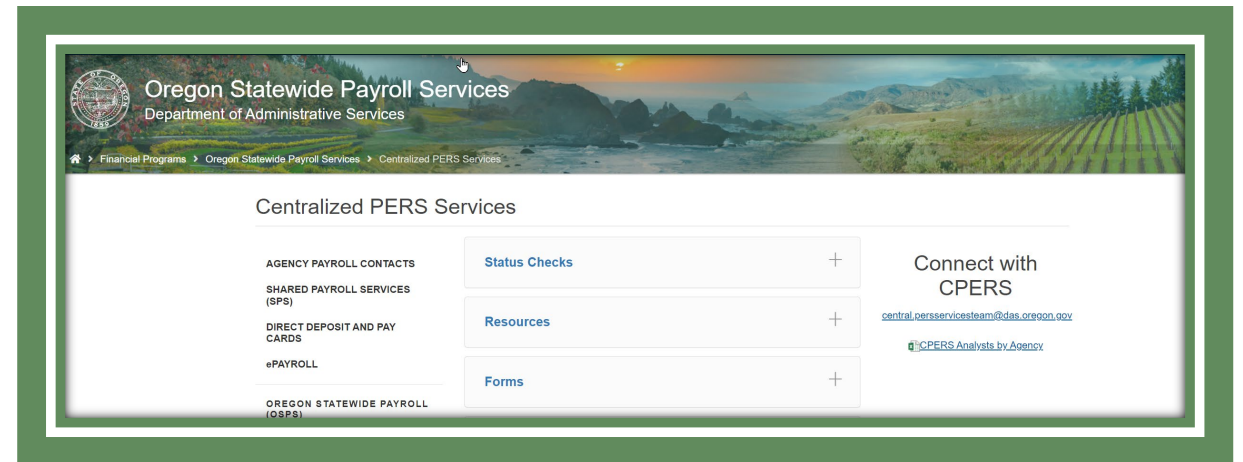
Oregon Statewide Payroll Services
Department of Administrative Services

> Financial Programs > Oregon Statewide Payroll Services > Centralized PERS Services

Centralized PERS Services

AGENCY PAYROLL CONTACTS
SHARED PAYROLL SERVICES (SPS)
DIRECT DEPOSIT AND PAY CARDS
ePAYROLL
OREGON STATEWIDE PAYROLL (OSPS)

Status Checks +
Resources +
Forms +

Connect with CPERS
central.persservicesteam@das.oregon.gov
CPERS Analysts by Agency